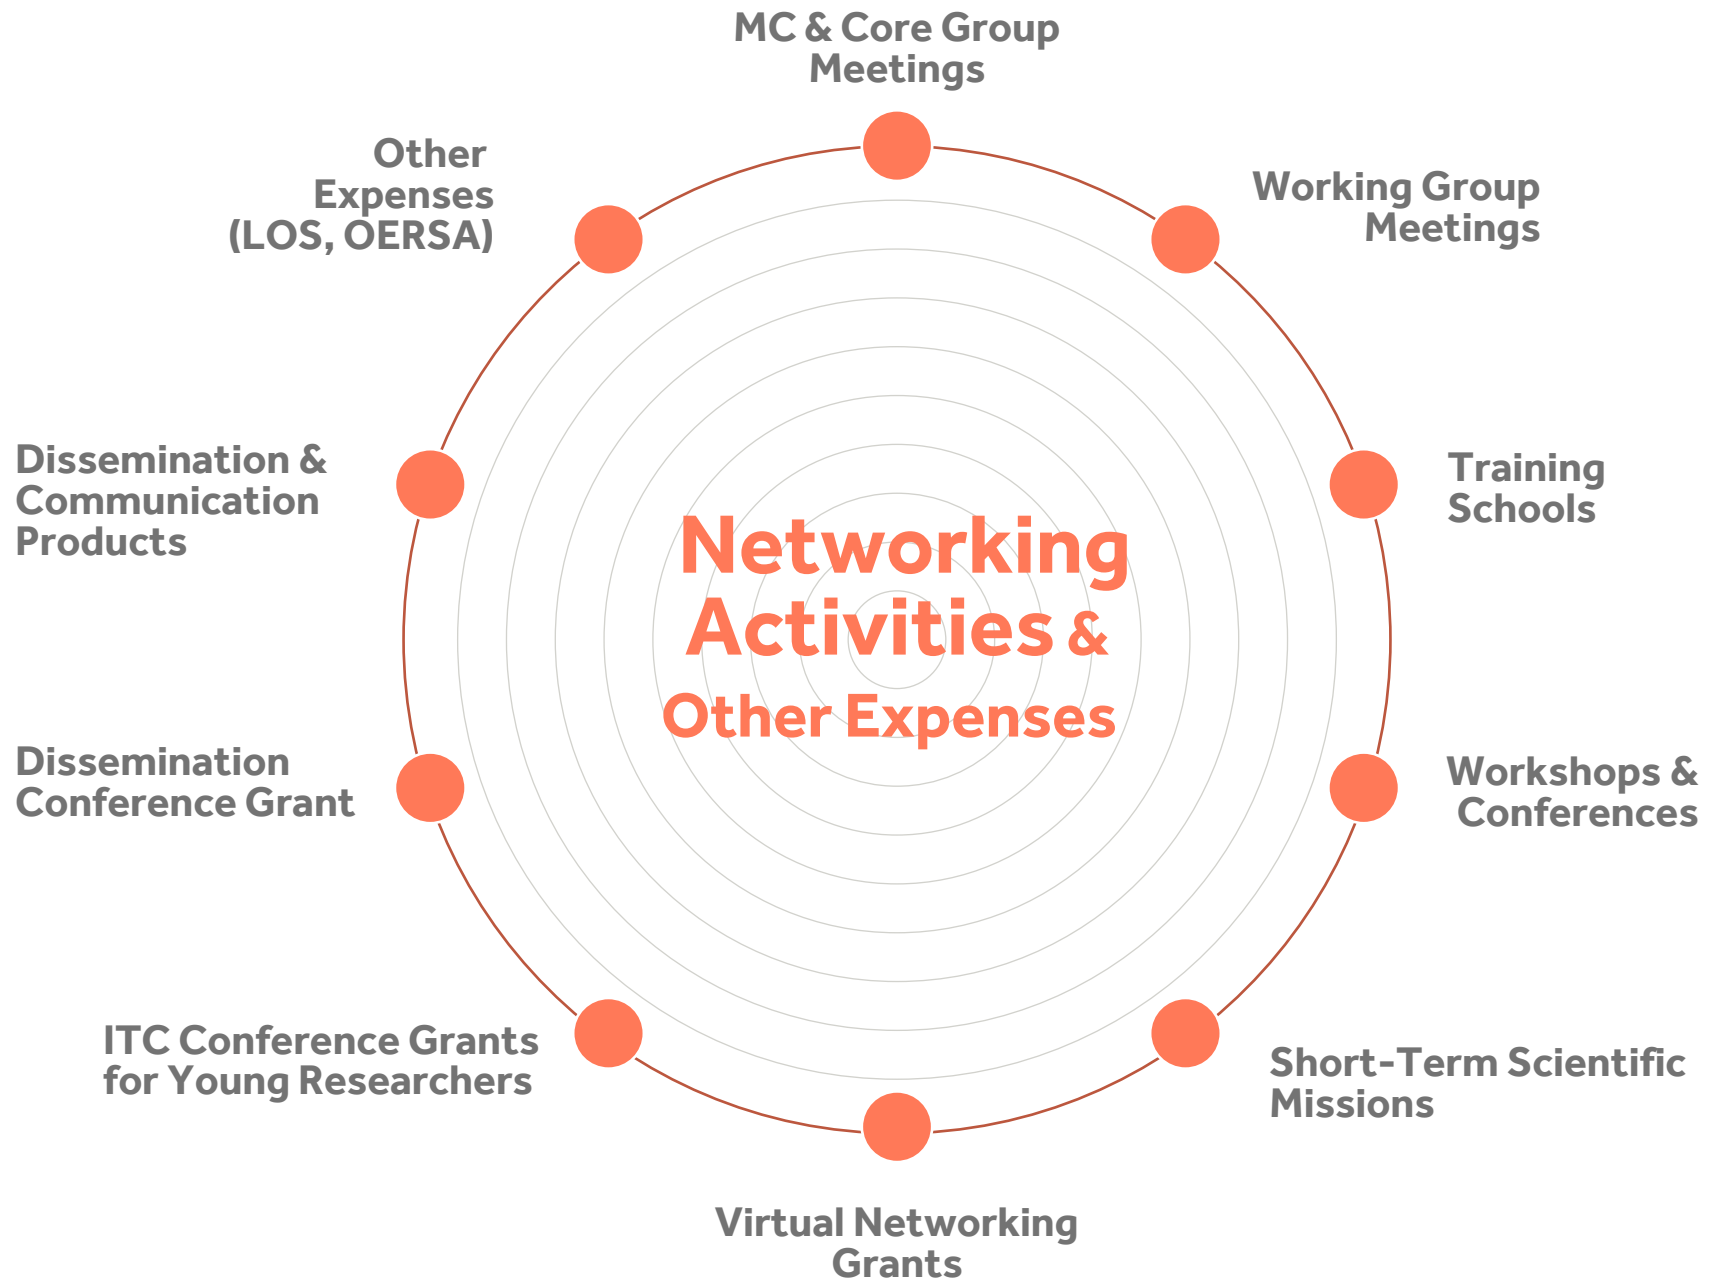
MC & Core Group Meetings

Working Group Meetings

Training Schools

Workshops & Conferences

Short-Term Scientific Missions

Virtual Networking Grants

ITC Conference Grants for Young Researchers

Dissemination Conference Grant

Dissemination & Communication Products

Other Expenses (LOS, OERSA)

Networking Activities & Other Expenses